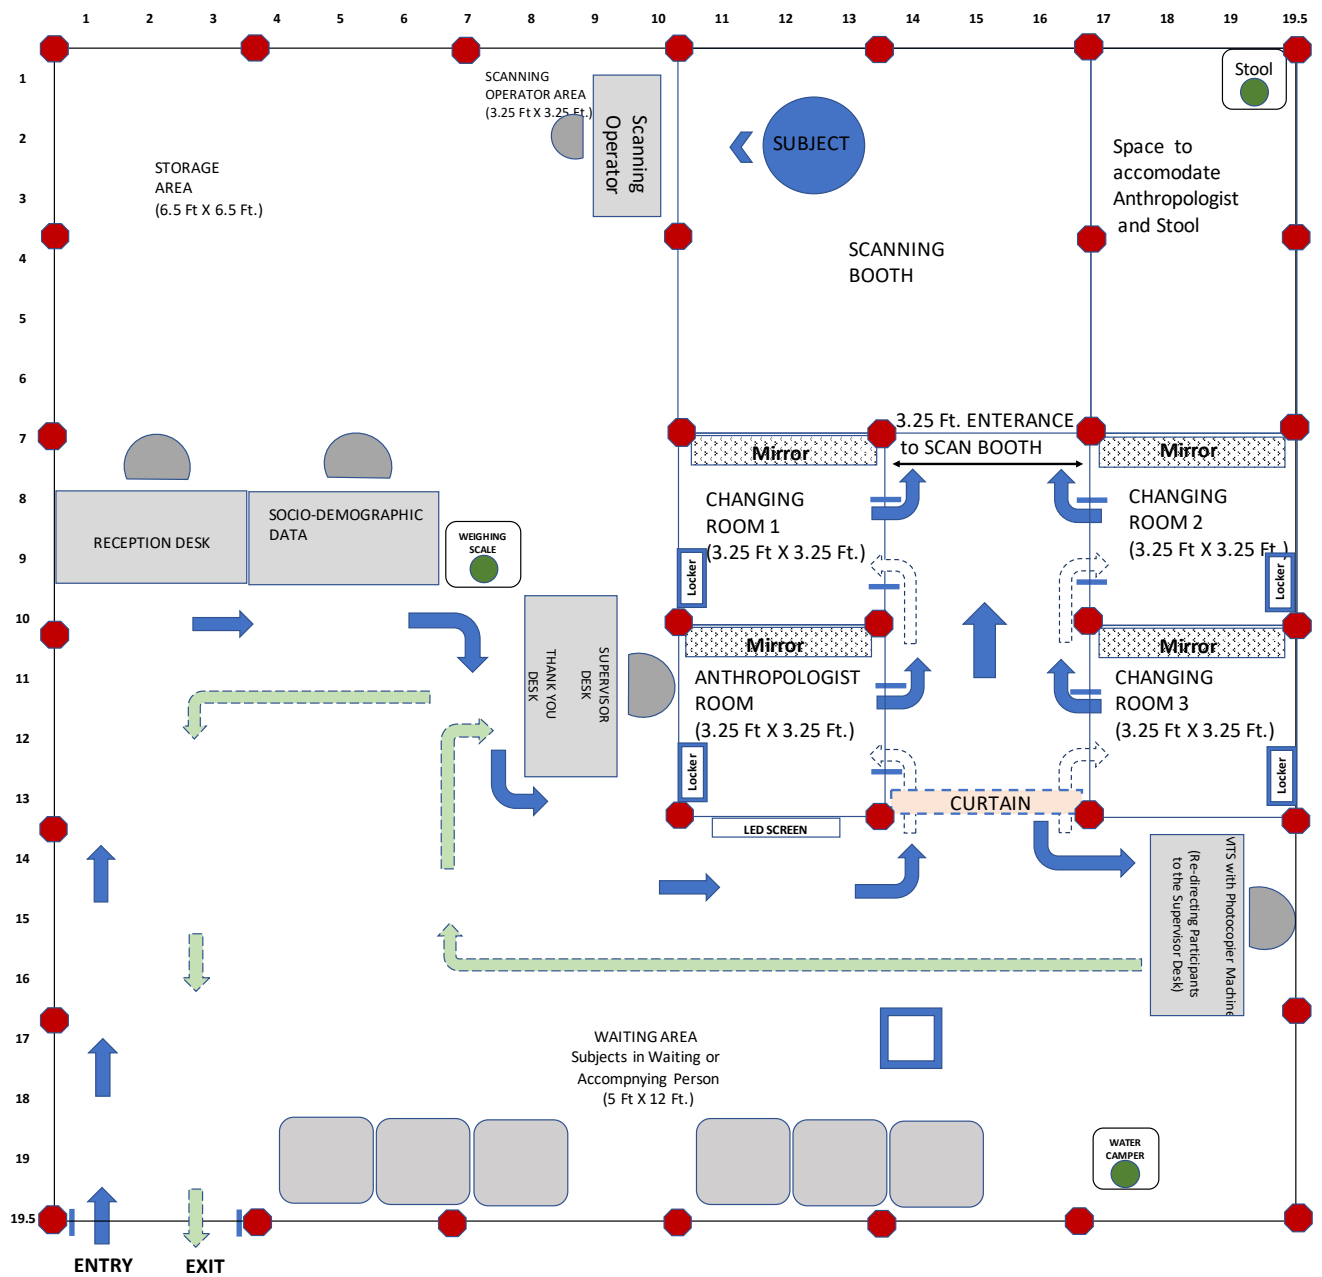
1 2 3 4 5 6 7 8 9 10 11 12 13 14 15 16 17 18 19 19.5

1
2
3
4
5
6
7
8
9
10
11
12
13
14
15
16
17
18
19
19.5

SCANNING OPERATOR AREA (3.25 Ft X 3.25 Ft.)

Scanning Operator

SUBJECT

Stool

Space to accomodate Anthropologist and Stool

STORAGE AREA (6.5 Ft X 6.5 Ft.)

SCANNING BOOTH

3.25 Ft. ENTERANCE to SCAN BOOTH

Mirror

Mirror

CHANGING ROOM 1 (3.25 Ft X 3.25 Ft.)

CHANGING ROOM 2 (3.25 Ft X 3.25 Ft.)

RECEPTION DESK

SOCIO-DEMOGRAPHIC DATA

WEIGHING SCALE

Locker

Locker

SUPERVISOR DESK

THANK YOU DESK

Mirror

Mirror

ANTHROPOLOGIST ROOM (3.25 Ft X 3.25 Ft.)

CHANGING ROOM 3 (3.25 Ft X 3.25 Ft.)

Locker

Locker

CURTAIN

LED SCREEN

VTS with Photocopier Machine (Re-directing Participants to the Supervisor Desk)

WAITING AREA
Subjects in Waiting or Accompnying Person
(5 Ft X 12 Ft.)

WATER CAMPER

ENTRY

EXIT